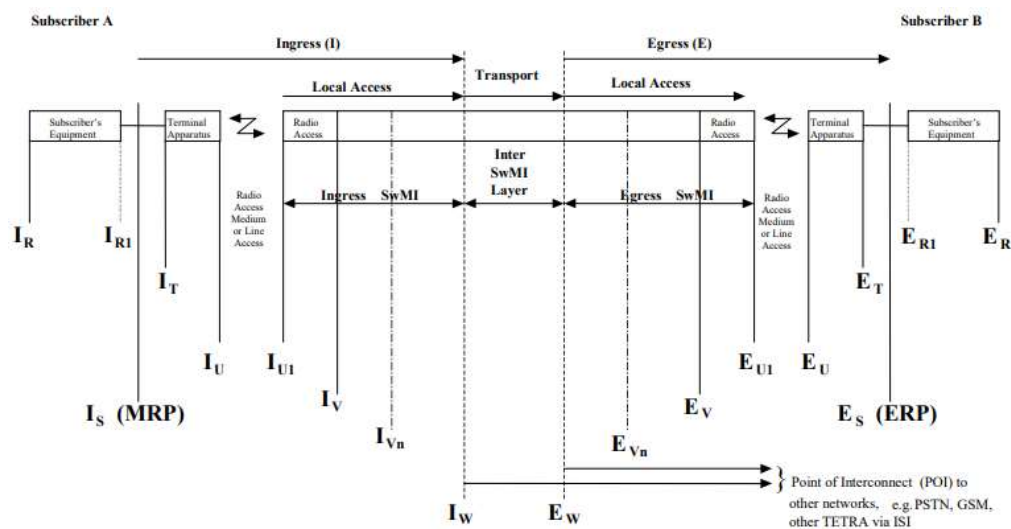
Subscriber A

Subscriber B

Ingress (I)

Egress (E)

Transport

Local Access

Local Access

Subscriber's Equipment

Terminal Apparatus

Radio Access

Radio Access

Terminal Apparatus

Subscriber's Equipment

Inter SwMI Layer

Radio Access Medium or Line Access

Ingress SwMI

Egress SwMI

Radio Access Medium or Line Access

$I_R$

$I_{R1}$

$I_T$

$I_U$

$I_{U1}$

$I_V$

$I_{Vn}$

$I_S$ (MRP)

$E_{R1}$

$E_R$

$E_T$

$E_U$

$E_{U1}$

$E_V$

$E_{Vn}$

$E_S$ (ERP)

$I_W$

$E_W$

Point of Interconnect (POI) to other networks, e.g. PSTN, GSM, other TETRA via ISI